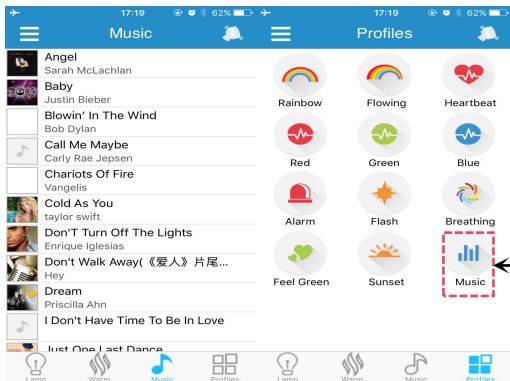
17:19 62%
Music

Angel
Sarah McLachlan
Baby
Justin Bieber
Blowin' In The Wind
Bob Dylan
Call Me Maybe
Carly Rae Jepsen
Chariots Of Fire
Vangelis
Cold As You
taylor swift
Don'T Turn Off The Lights
Enrique Iglesias
Don't Walk Away(《爱人》片尾...
Hey
Dream
Priscilla Ahn
I Don't Have Time To Be In Love
Just One Last Dance

Lamp Warm Music Profiles

17:19 62%
Profiles

Rainbow
Flowing
Heartbeat
Red
Green
Blue
Alarm
Flash
Breathing
Feel Green
Sunset
Music

Lamp Warm Music Profiles